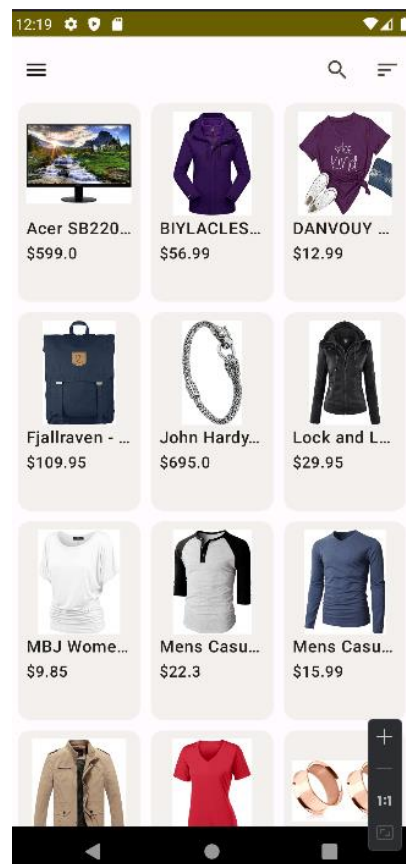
12:19

Acer SB220...
$599.0

BIYLACLES...
$56.99

DANVOUY ...
$12.99

Fjallraven - ...
$109.95

John Hardy...
$695.0

Lock and L...
$29.95

MBJ Wome...
$9.85

Mens Casu...
$22.3

Mens Casu...
$15.99

+
—
1:1